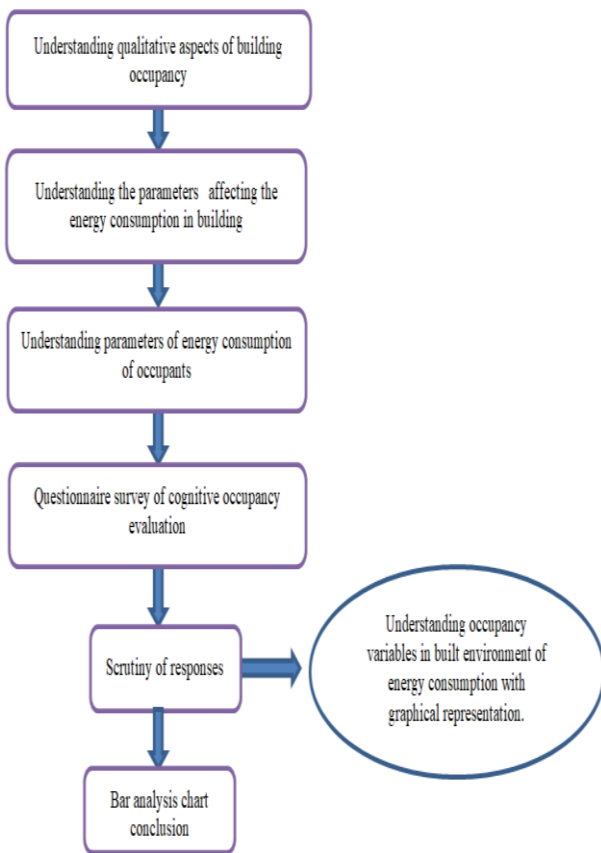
Understanding qualitative aspects of building occupancy

Understanding the parameters affecting the energy consumption in building

Understanding parameters of energy consumption of occupants

Questionnaire survey of cognitive occupancy evaluation

Scrutiny of responses

Understanding occupancy variables in built environment of energy consumption with graphical representation.

Bar analysis chart conclusion